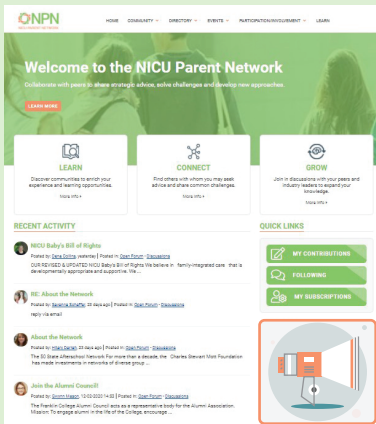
NPN
NICU PARENT NETWORK

HOME COMMUNITY DIRECTORY EVENTS PARTICIPATION/INVOLVEMENT LEARN

Welcome to the NICU Parent Network

Collaborate with peers to share strategic advice, solve challenges and develop new approaches.

LEARN MORE

LEARN
Discover communities to enrich your experience and learning opportunities.
More Info

CONNECT
Find others with whom you may seek advice and share common challenges.
More Info

GROW
Join in discussions with your peers and industry leaders to expand your knowledge.
More Info

RECENT ACTIVITY

NICU Baby's Bill of Rights
Posted by: Dana Collins, yesterday | Posted in: Open Forum - Discussions
OUR REVISED & UPDATED NICU Baby's Bill of Rights We believe in family-integrated care that is developmentally appropriate and supportive. We ...

RE: About the Network
Posted by: Savanna Schaffer, 38 days ago | Posted in: Open Forum - Discussions
reply via email

About the Network
Posted by: Hilary Daniel, 38 days ago | Posted in: Open Forum - Discussions
The 50 State Afterschool Network For more than a decade, the Charles Stewart Mott Foundation has made investments in networks of diverse group ...

Join the Alumni Council!
Posted by: Emmy Mason, 10-02-2020 14:02 | Posted in: Open Forum - Discussions
The Franklin College Alumni Council acts as a representative body for the Alumni Association. Mission: To engage alumni in the life of the College, encourage ...

QUICK LINKS

MY CONTRIBUTIONS
FOLLOWING
MY SUBSCRIPTIONS